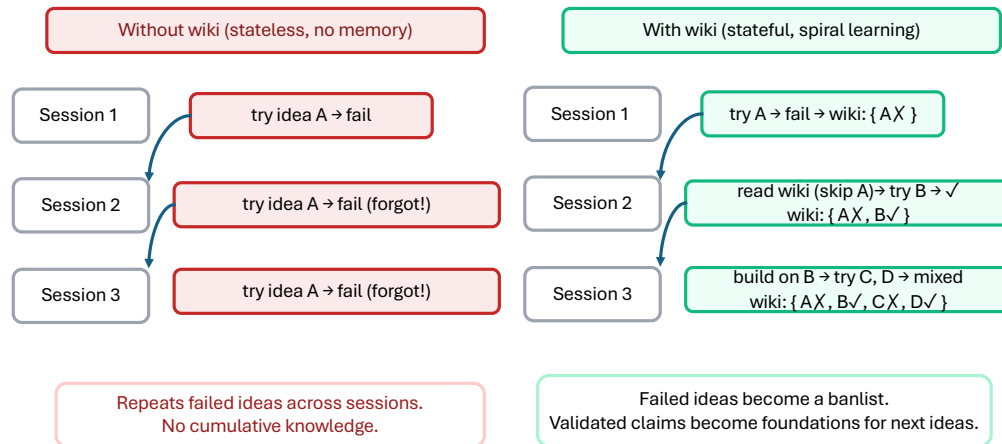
Without wiki (stateless, no memory)

Session 1

try idea A → fail

Session 2

try idea A → fail (forgot!)

Session 3

try idea A → fail (forgot!)

Repeats failed ideas across sessions.
No cumulative knowledge.

With wiki (stateful, spiral learning)

Session 1

try A → fail → wiki: { A✗ }

Session 2

read wiki (skip A)→ try B → ✓
wiki: { A✗, B✓ }

Session 3

build on B → try C, D → mixed
wiki: { A✗, B✓, C✗, D✓ }

Failed ideas become a banlist.
Validated claims become foundations for next ideas.